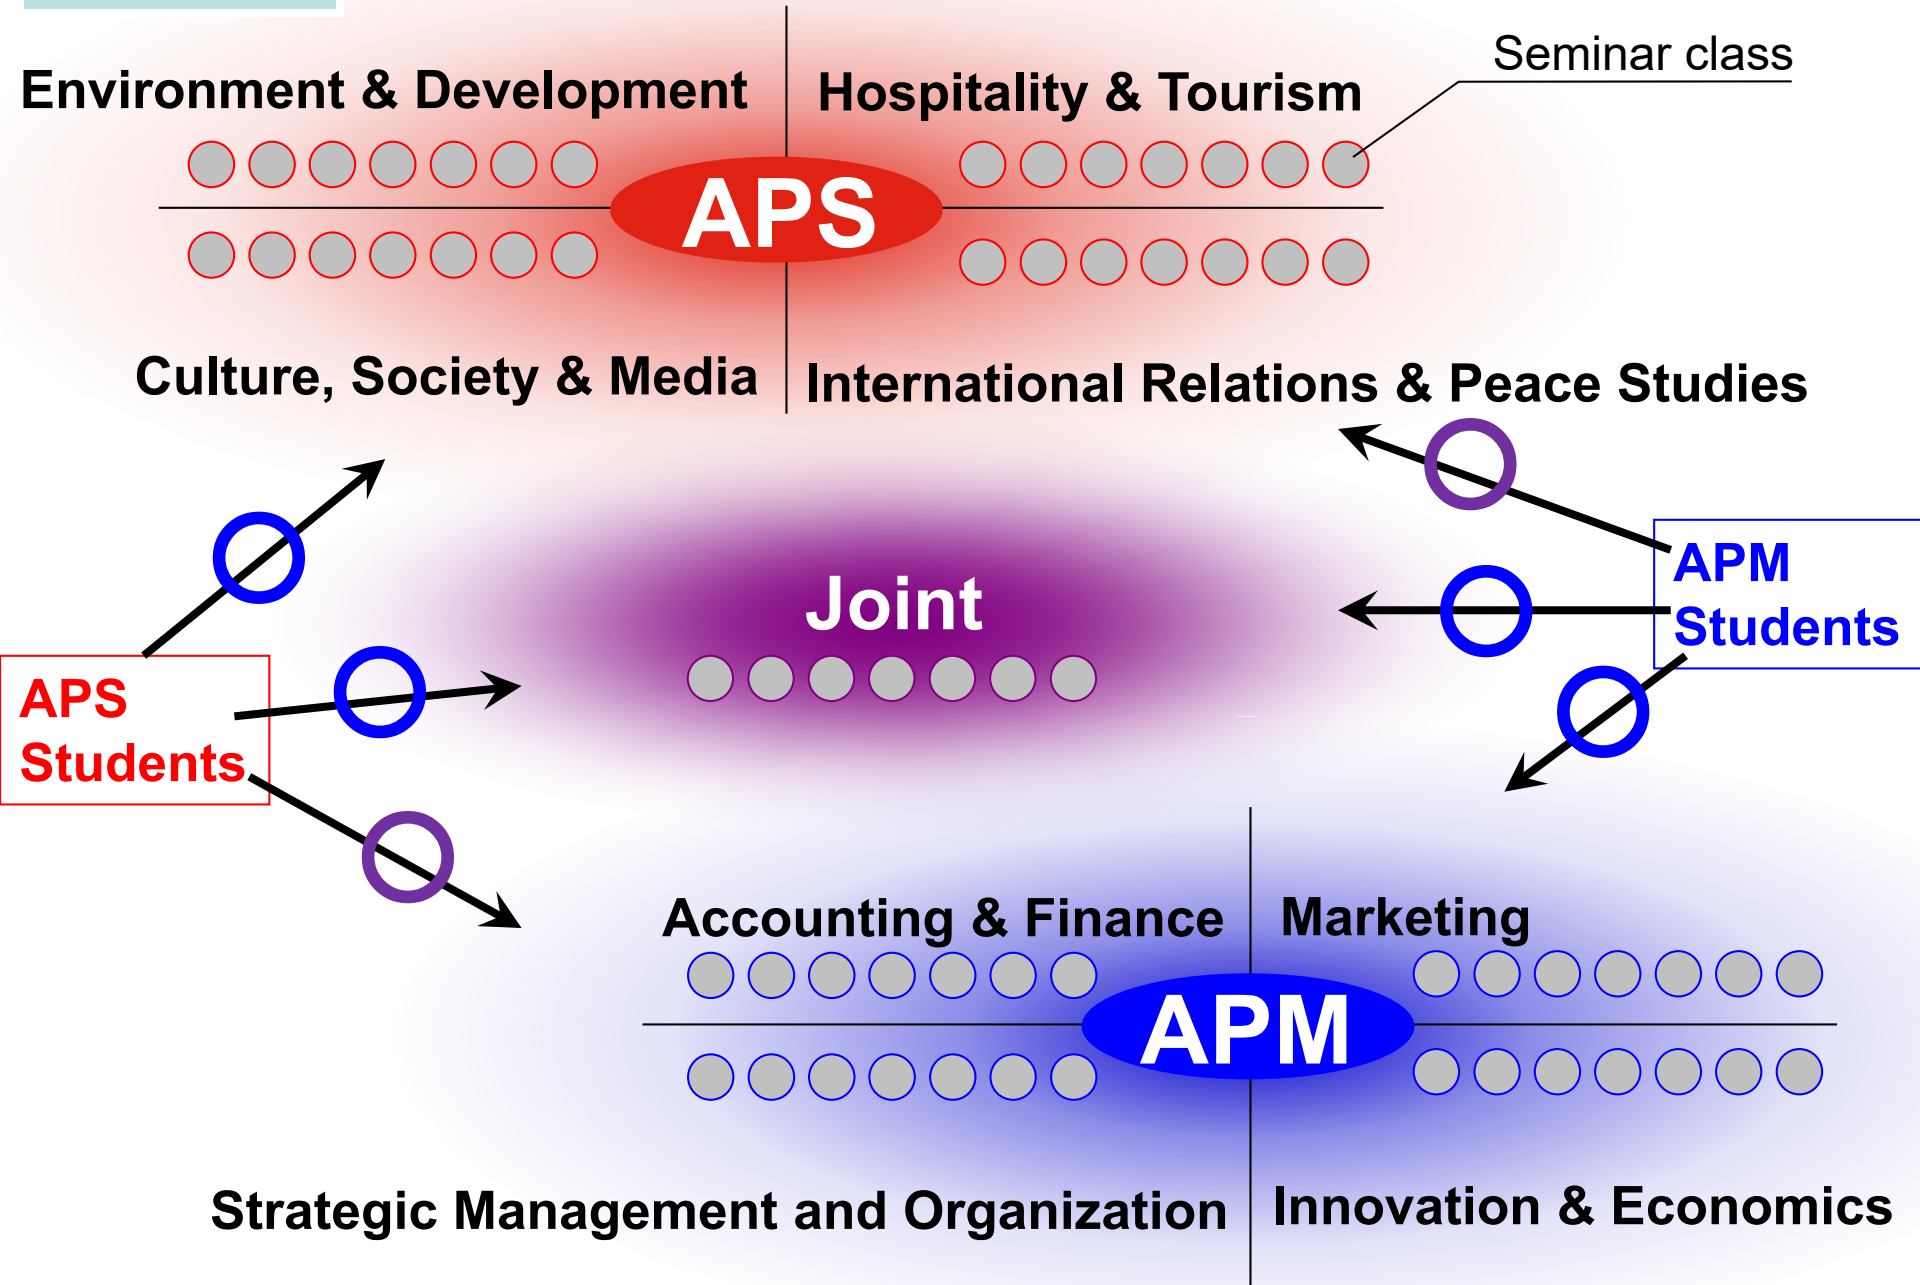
Seminar class

Environment & Development

Hospitality & Tourism

APS

Culture, Society & Media

International Relations & Peace Studies

Joint

APM Students

APS Students

Accounting & Finance

Marketing

APM

Strategic Management and Organization

Innovation & Economics